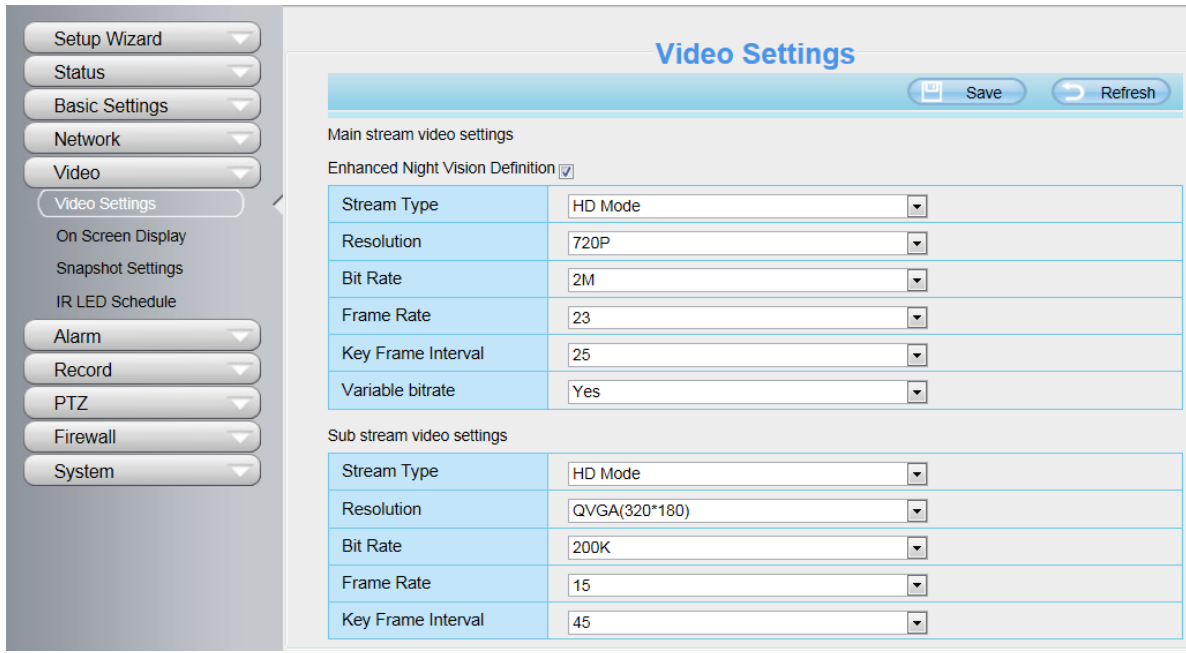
Setup Wizard
Status
Basic Settings
Network
Video
Video Settings
On Screen Display
Snapshot Settings
IR LED Schedule
Alarm
Record
PTZ
Firewall
System

Video Settings

Save
Refresh

Main stream video settings

Enhanced Night Vision Definition

| Stream Type | HD Mode |
|---|---|
| Resolution | 720P |
| Bit Rate | 2M |
| Frame Rate | 23 |
| Key Frame Interval | 25 |
| Variable bitrate | Yes |

Sub stream video settings

| Stream Type | HD Mode |
|---|---|
| Resolution | QVGA(320*180) |
| Bit Rate | 200K |
| Frame Rate | 15 |
| Key Frame Interval | 45 |